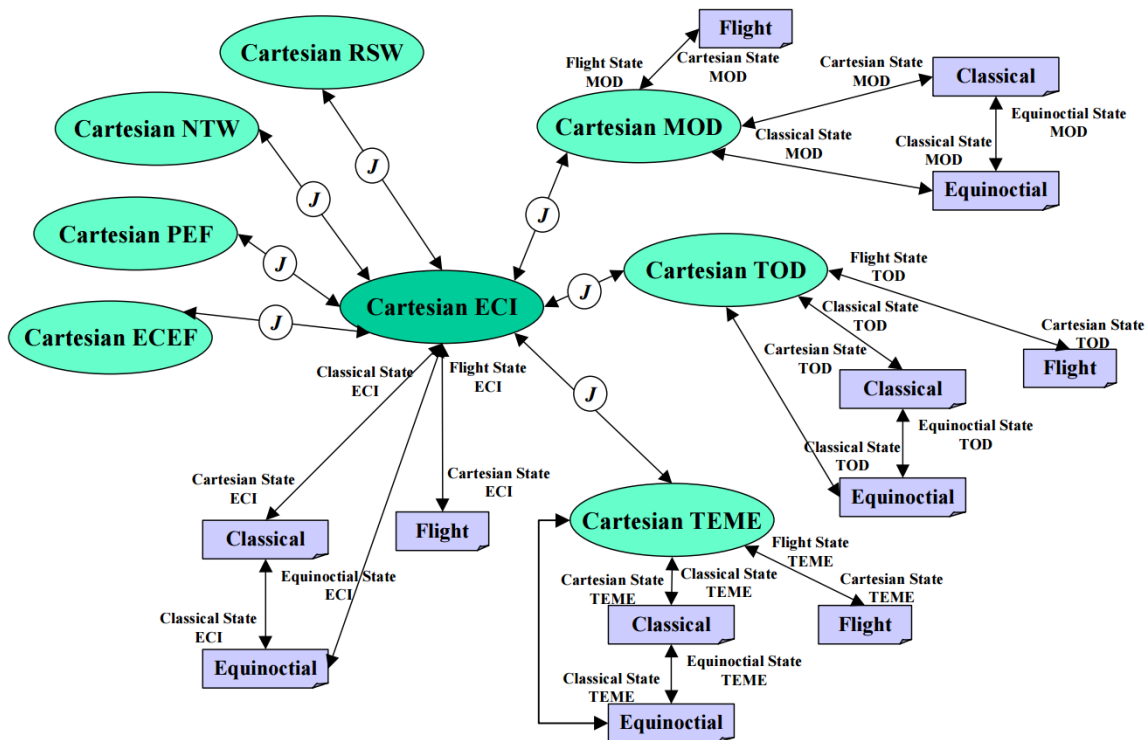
Cartesian RSW

Cartesian NTW

Cartesian PEF

Cartesian ECEF

J

J

J

J

Flight

Flight State MOD

Cartesian State MOD

Cartesian MOD

Cartesian State MOD

Classical

Classical State MOD

Equinoctial State MOD

Classical State MOD

Equinoctial

J

Cartesian ECI

J

Cartesian TOD

Flight State TOD

Classical State TOD

Cartesian State TOD

Cartesian State TOD

Flight

Classical

Equinoctial State TOD

Classical State TOD

Equinoctial

Classical State ECI

Flight State ECI

J

Cartesian State ECI

Cartesian State ECI

Classical

Flight

Cartesian TEME

Flight State TEME

Cartesian State TEME

Classical State TEME

Cartesian State TEME

Classical

Flight

Equinoctial State ECI

Classical State ECI

Equinoctial

Equinoctial State TEME

Classical State TEME

Equinoctial